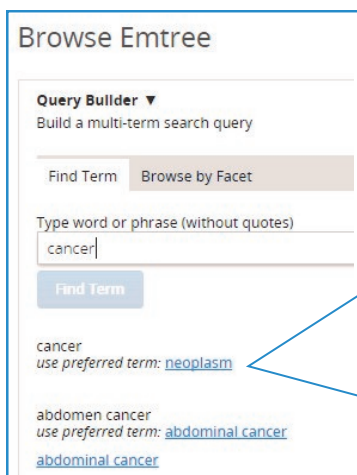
Browse Emtree

Query Builder ▼
Build a multi-term search query

Find Term
Browse by Facet

Type word or phrase (without quotes)
cancer

Find Term

cancer
use preferred term: neoplasm

abdomen cancer
use preferred term: abdominal cancer

abdominal cancer